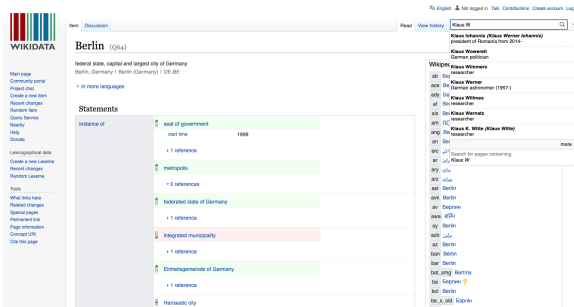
English Not logged in Talk Contributions Create account Log

WIKIDATA

Item Discussion

Read View history Klaus W

Berlin (Q64)

federal state, capital and largest city of Germany
Berlin, Germany | Berlin (Germany) | DE-BE

In more languages

Statements

instance of

seat of government
start time 1999
1 reference

metropolis
0 references

federated state of Germany
1 reference

integrated municipality
1 reference

Einheitsgemeinde of Germany
1 reference

Hanseatic city

Main page
Community portal
Project chat
Create a new Item
Recent changes
Random Item
Query Service
Nearby
Help
Donate

Lexicographical data
Create a new Lexeme
Recent changes
Random Lexeme

Tools
What links here
Related changes
Special pages
Permanent link
Page information
Concept URI
Cite this page

Klaus Iohannis (Klaus Werner Iohannis)
president of Romania from 2014-
Klaus Wowereit
German politician
Klaus Wimmers
researcher
Klaus Werner
German astronomer (1957-)
Klaus Willmes
researcher
Klaus Warnatz
researcher
Klaus K. Witte (Klaus Witte)
researcher
more
Search for pages containing
Klaus W

Wikipe
ace Be
ady Бе
af Be
als Be
am
an Be
ang
ar
arc
ary
arz
ast Berlín
avk Berlin
av Берлин
awa
ay Berlin
azb
az Berlin
ban Berlin
bar Berlin
bat_smg Berlins
ba Берлин
bcl Berlin
be_x_old Бэрлін